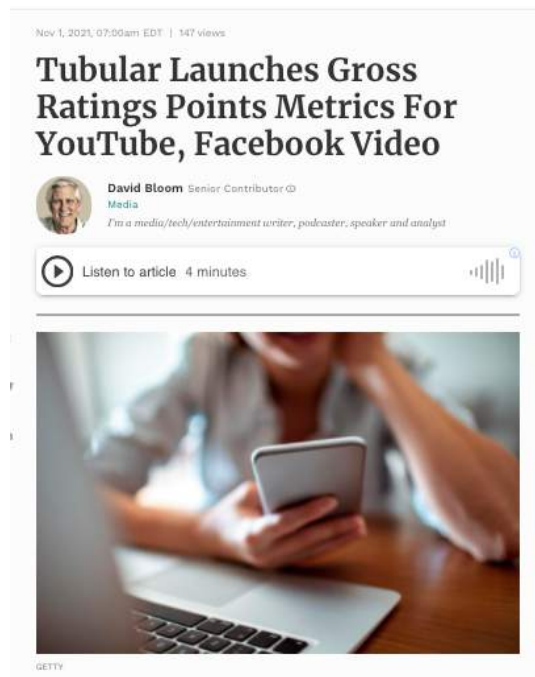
Nov 1, 2021, 07:00am EDT | 147 views

Tubular Launches Gross Ratings Points Metrics For YouTube, Facebook Video

David Bloom Senior Contributor
Media
I'm a media/tech/entertainment writer, podcaster, speaker and analyst

Listen to article 4 minutes

GETTY